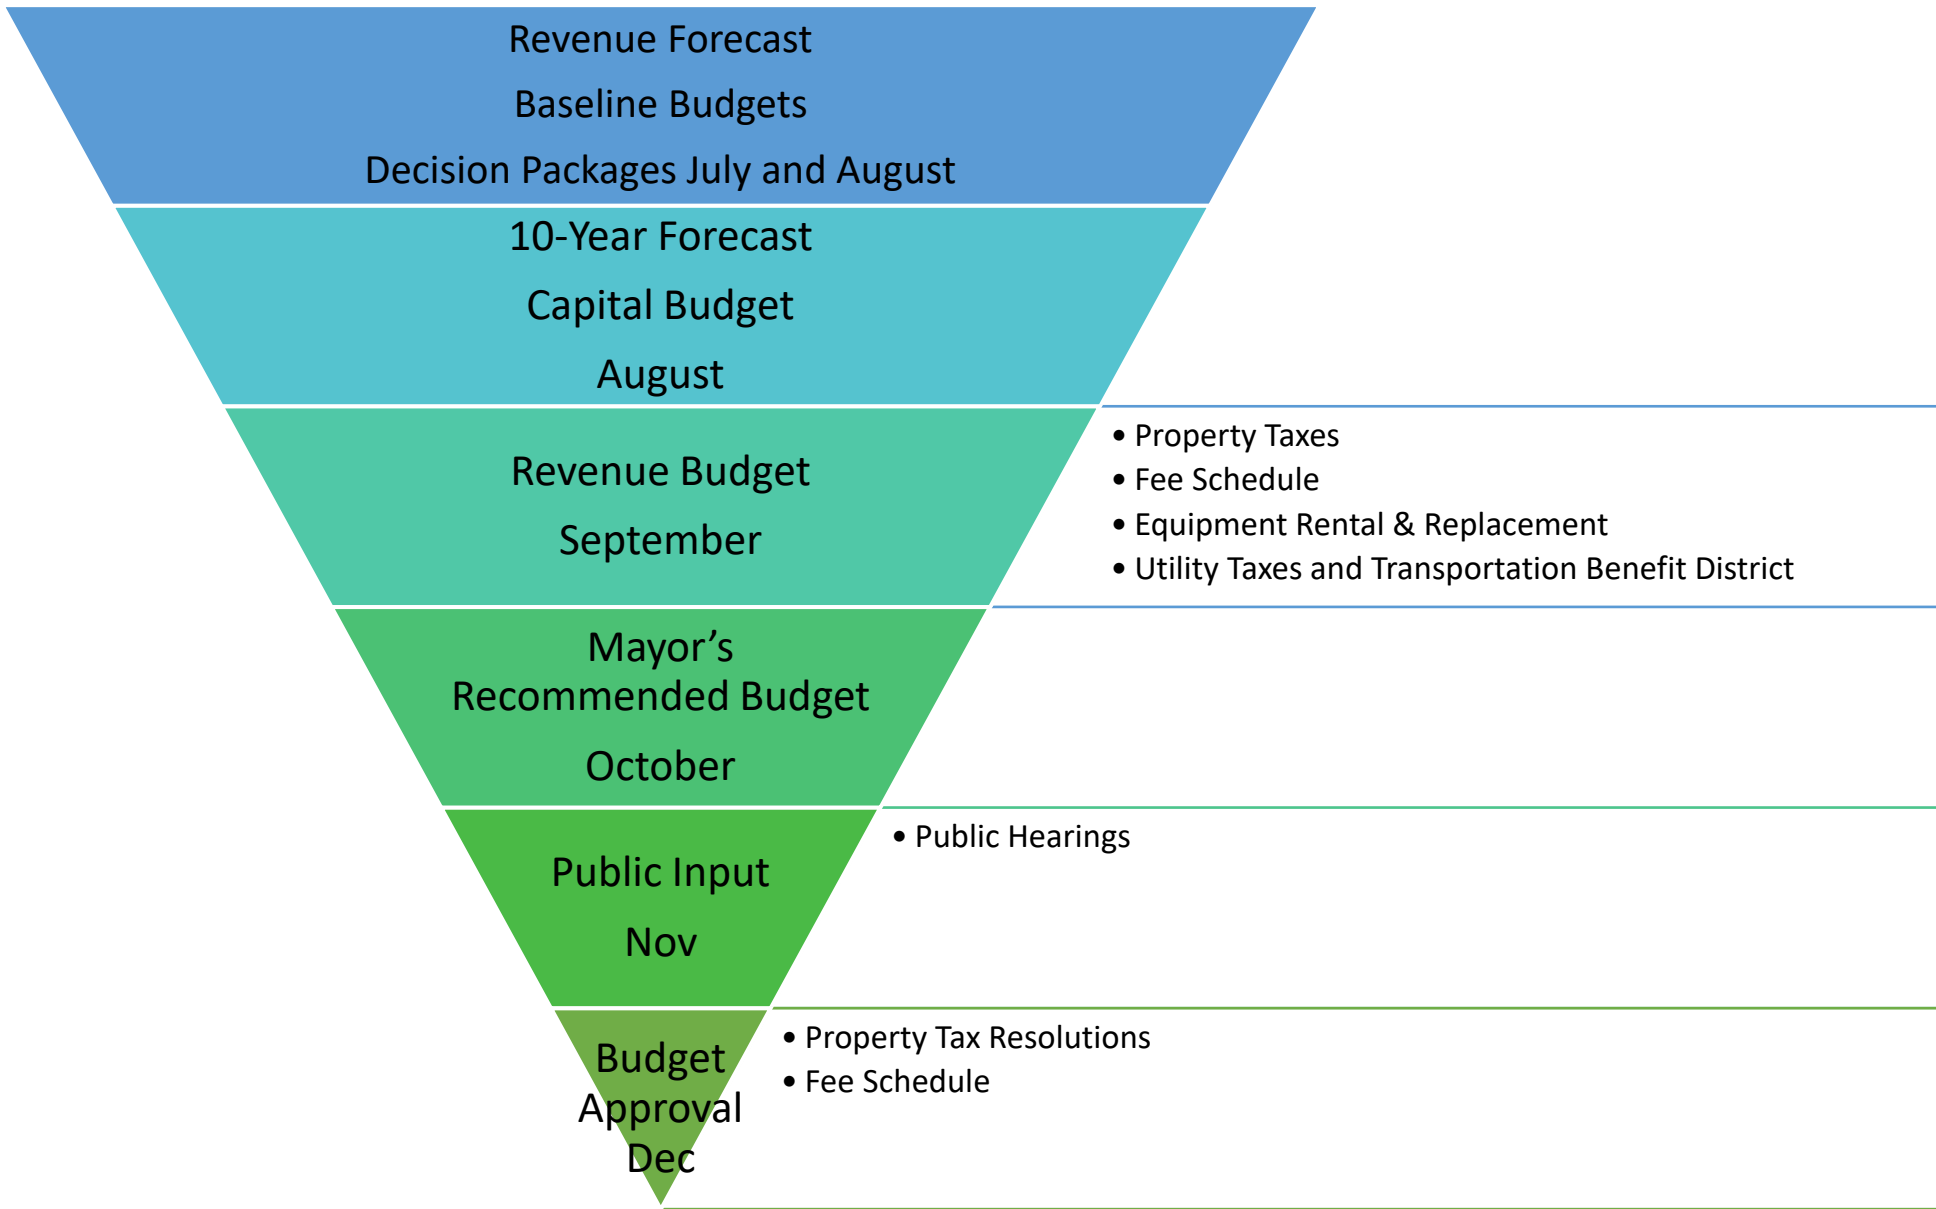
Revenue Forecast

Baseline Budgets

Decision Packages July and August

10-Year Forecast

Capital Budget

August

Revenue Budget

September

• Property Taxes
• Fee Schedule
• Equipment Rental & Replacement
• Utility Taxes and Transportation Benefit District

Mayor’s Recommended Budget

October

Public Input

Nov

• Public Hearings

Budget Approval Dec

• Property Tax Resolutions
• Fee Schedule